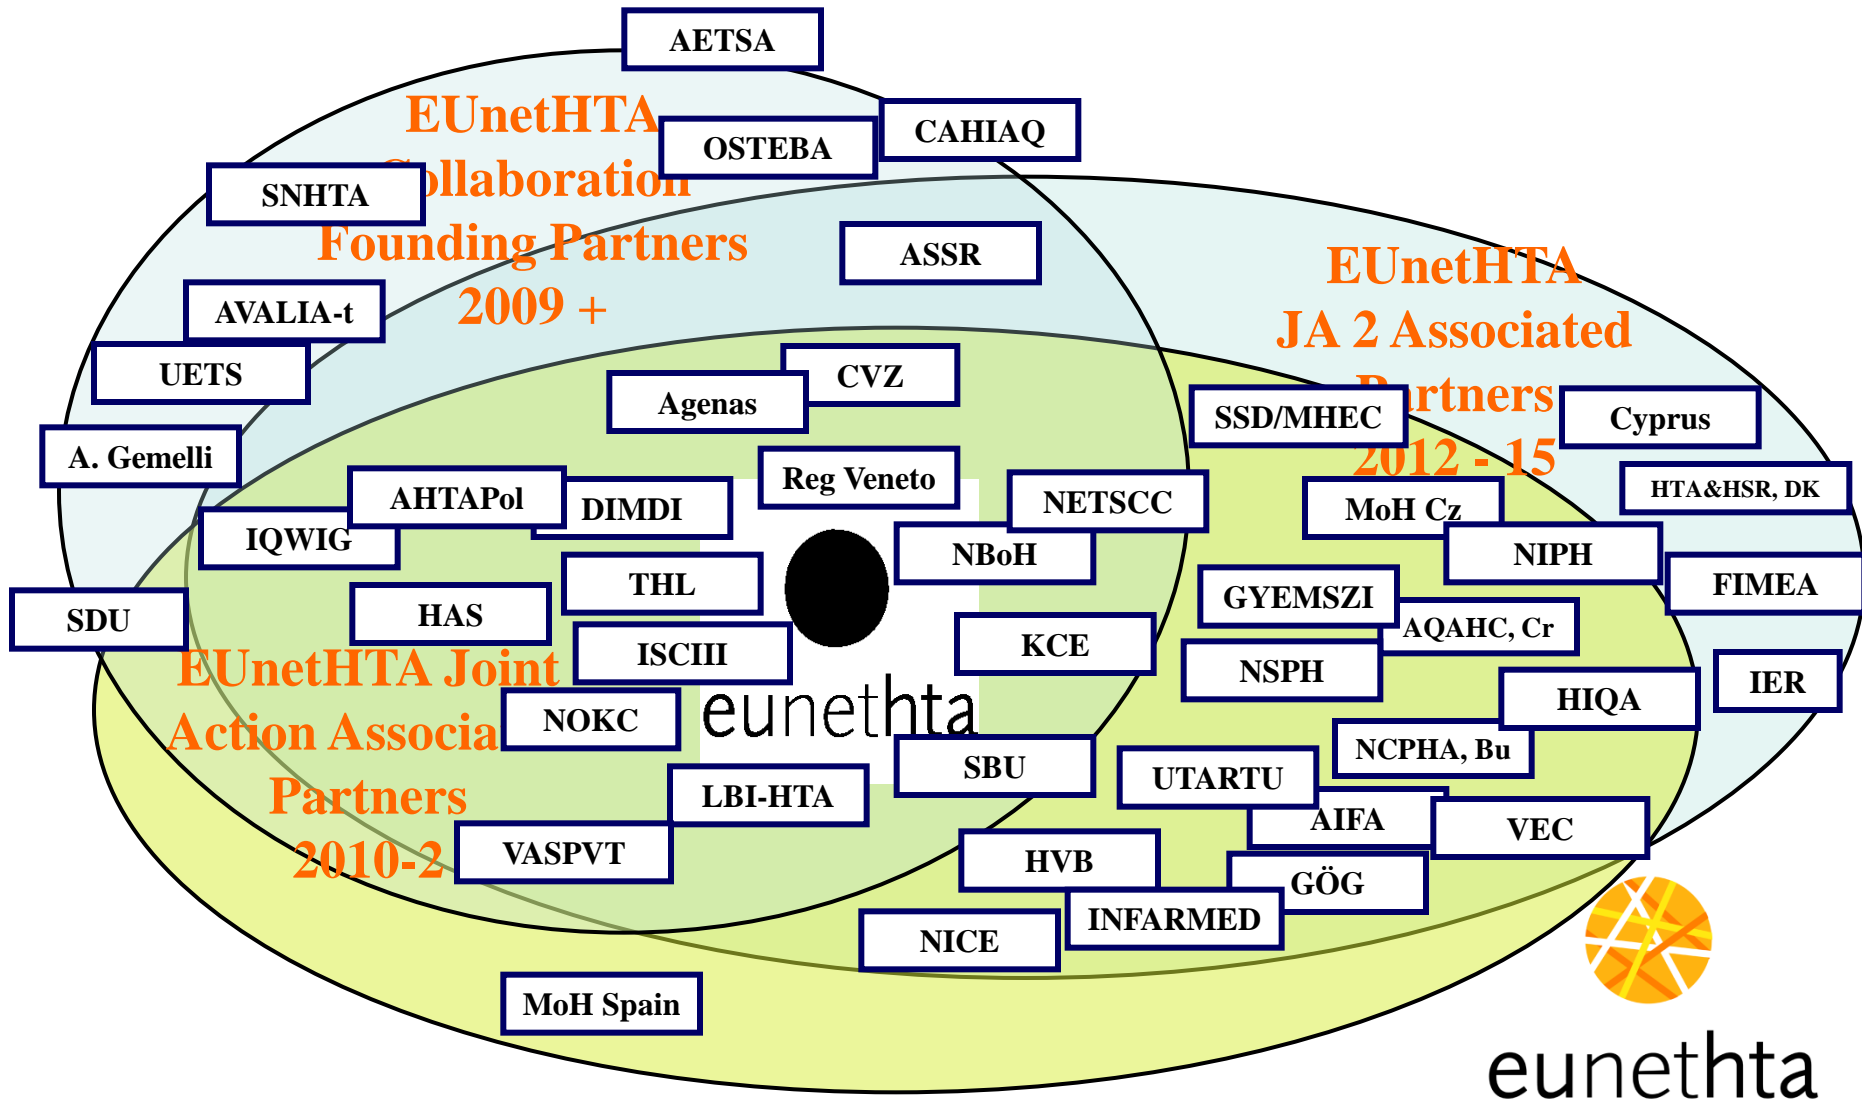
AETSA
EUnetHTA Collaboration Founding Partners 2009 +
OSTEBA
CAHIAQ
SNHTA
ASSR
AVALIA-t
UETS
CVZ
Agenas
A. Gemelli
EUnetHTA JA 2 Associated Partners 2012 - 15
SSD/MHEC
Cyprus
Reg Veneto
AHTAPol
DIMDI
NETSCC
MoH Cz
HTA&HSR, DK
IQWIG
NBoH
NIPH
THL
GYEMSZI
FIMEA
SDU
HAS
AQAHC, Cr
ISCIII
KCE
NSPH
IER
EUnetHTA Joint Action Associa Partners 2010-2
NOKC
eunethta
HIQA
SBU
NCPHA, Bu
UTARTU
LBI-HTA
AIFA
VEC
VASPVT
HVB
GÖG
INFARMED
NICE
MoH Spain
eunethta